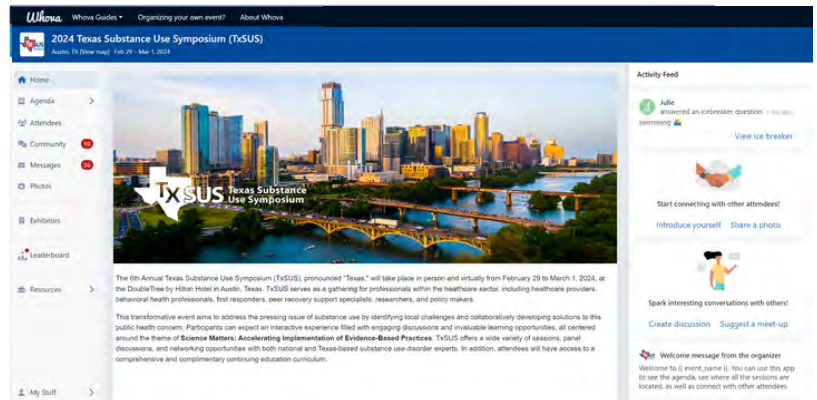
Whova   Whova Guides   Organizing your own event?   About Whova

2024 Texas Substance Use Symposium (TxSUS)
Austin, TX (View map) · Feb 29 – Mar 1, 2024

Home
Agenda
Attendees
Community 10
Messages 34
Photos
Exhibitors
Leaderboard
Resources
My Stuff

TxSUS Texas Substance Use Symposium

The 6th Annual Texas Substance Use Symposium (TxSUS), pronounced "Texas," will take place in person and virtually from February 29 to March 1, 2024, at the DoubleTree by Hilton Hotel in Austin, Texas. TxSUS serves as a gathering for professionals within the healthcare sector, including healthcare providers, behavioral health professionals, first responders, peer recovery support specialists, researchers, and policy makers.

This transformative event aims to address the pressing issue of substance use by identifying local challenges and collaboratively developing solutions to this public health concern. Participants can expect an interactive experience filled with engaging discussions and invaluable learning opportunities, all centered around the theme of Science Matters: Accelerating Implementation of Evidence-Based Practices. TxSUS offers a wide variety of sessions, panel discussions, and networking opportunities with both national and Texas-based substance use disorder experts. In addition, attendees will have access to a comprehensive and complimentary continuing education curriculum.

Activity Feed

Julie
answered an icebreaker question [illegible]
swimming
View ice breaker

Start connecting with other attendees!
Introduce yourself   Share a photo

Spark interesting conversations with others!
Create discussion   Suggest a meet-up

Welcome message from the organizer
Welcome to {{ event_name }}. You can use this app to see the agenda, see where all the sessions are located, as well as connect with other attendees.